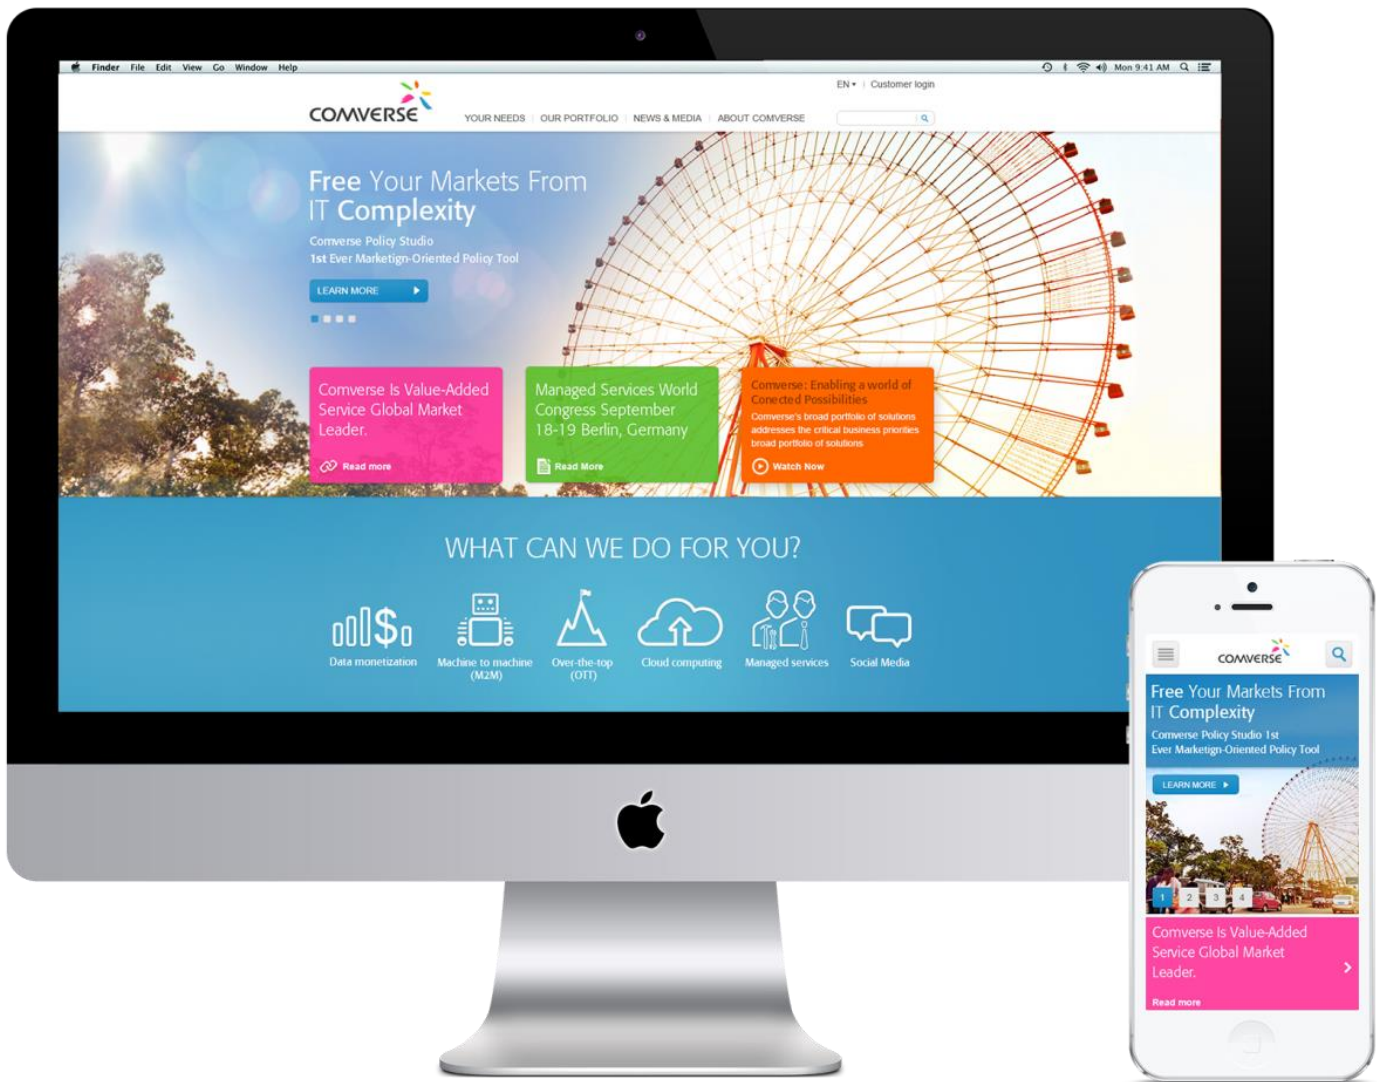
Finder File Edit View Go Window Help

Mon 9:41 AM

EN ▾ | Customer login

COMVERSE

YOUR NEEDS | OUR PORTFOLIO | NEWS & MEDIA | ABOUT COMVERSE

Free Your Markets From IT Complexity

Comverse Policy Studio
1st Ever Marketign-Oriented Policy Tool

LEARN MORE

Comverse Is Value-Added Service Global Market Leader.

Read more

Managed Services World Congress September 18-19 Berlin, Germany

Read More

Comverse: Enabling a world of Conected Possibilities

Comverse's broad portfolio of solutions addresses the critical business priorities broad portfolio of solutions

Watch Now

WHAT CAN WE DO FOR YOU?

Data monetization

Machine to machine (M2M)

Over-the-top (OTT)

Cloud computing

Managed services

Social Media

COMVERSE

Free Your Markets From IT Complexity

Comverse Policy Studio 1st Ever Marketign-Oriented Policy Tool

LEARN MORE

1 2 3 4

Comverse Is Value-Added Service Global Market Leader.

Read more